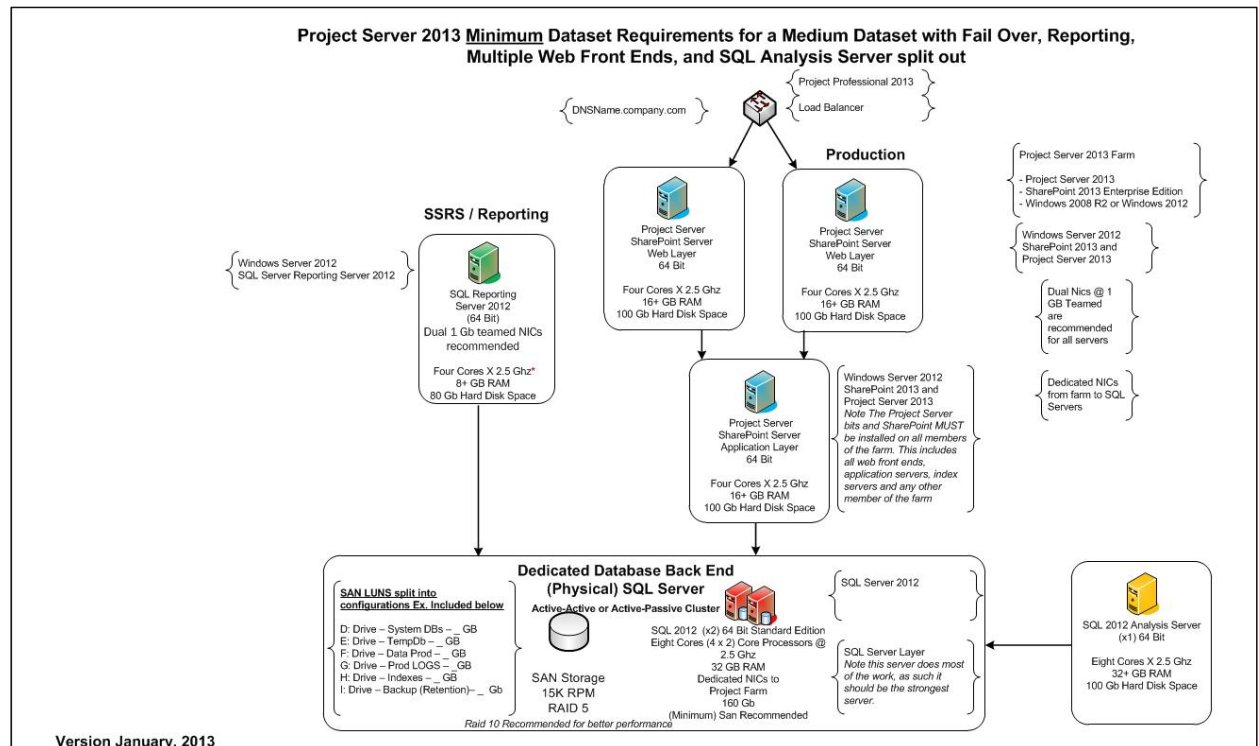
Project Server 2013 Minimum Dataset Requirements for a Medium Dataset with Fail Over, Reporting, Multiple Web Front Ends, and SQL Analysis Server split out

Project Professional 2013

Load Balancer

DNSName.company.com

Production

Project Server 2013 Farm

- Project Server 2013
- SharePoint 2013 Enterprise Edition
- Windows 2008 R2 or Windows 2012

SSRS / Reporting

Project Server SharePoint Server Web Layer 64 Bit

Four Cores X 2.5 Ghz 16+ GB RAM 100 Gb Hard Disk Space

Project Server SharePoint Server Web Layer 64 Bit

Four Cores X 2.5 Ghz 16+ GB RAM 100 Gb Hard Disk Space

Windows Server 2012 SharePoint 2013 and Project Server 2013

Windows Server 2012
SQL Server Reporting Server 2012

SQL Reporting Server 2012 (64 Bit)
Dual 1 Gb teamed NICs recommended

Four Cores X 2.5 Ghz*
8+ GB RAM
80 Gb Hard Disk Space

Dual Nics @ 1 GB Teamed are recommended for all servers

Windows Server 2012 SharePoint 2013 and Project Server 2013
Note The Project Server bits and SharePoint MUST be installed on all members of the farm. This includes all web front ends, application servers, index servers and any other member of the farm

Dedicated NICs from farm to SQL Servers

Project Server SharePoint Server Application Layer 64 Bit

Four Cores X 2.5 Ghz 16+ GB RAM 100 Gb Hard Disk Space

Dedicated Database Back End (Physical) SQL Server

Active-Active or Active-Passive Cluster

SAN LUNS split into configurations Ex. Included below

D: Drive – System DBs – _ GB
E: Drive – TempDb – _ GB
F: Drive – Data Prod – _ GB
G: Drive – Prod LOGS – _GB
H: Drive – Indexes – _ GB
I: Drive – Backup (Retention)– _ Gb

SAN Storage
15K RPM
RAID 5

SQL 2012 (x2) 64 Bit Standard Edition
Eight Cores (4 x 2) Core Processors @ 2.5 Ghz
32 GB RAM
Dedicated NICs to Project Farm
160 Gb
(Minimum) San Recommended

Raid 10 Recommended for better performance

SQL Server 2012

SQL Server Layer
Note this server does most of the work, as such it should be the strongest server.

SQL 2012 Analysis Server (x1) 64 Bit

Eight Cores X 2.5 Ghz
32+ GB RAM
100 Gb Hard Disk Space

Version January, 2013